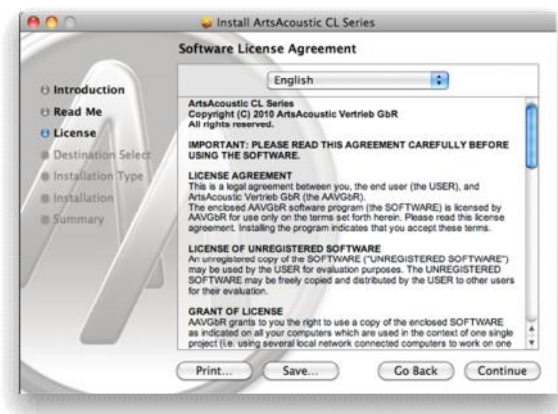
Install ArtsAcoustic CL Series

Software License Agreement

Introduction
Read Me
License
Destination Select
Installation Type
Installation
Summary

English

ArtsAcoustic CL Series
Copyright (C) 2010 ArtsAcoustic Vertrieb GbR
All rights reserved.

IMPORTANT: PLEASE READ THIS AGREEMENT CAREFULLY BEFORE USING THE SOFTWARE.

LICENSE AGREEMENT
This is a legal agreement between you, the end user (the USER), and ArtsAcoustic Vertrieb GbR (the AAVGbR).
The enclosed AAVGbR software program (the SOFTWARE) is licensed by AAVGbR for use only on the terms set forth herein. Please read this license agreement. Installing the program indicates that you accept these terms.

LICENSE OF UNREGISTERED SOFTWARE
An unregistered copy of the SOFTWARE ("UNREGISTERED SOFTWARE") may be used by the USER for evaluation purposes. The UNREGISTERED SOFTWARE may be freely copied and distributed by the USER to other users for their evaluation.

GRANT OF LICENSE
AAVGbR grants to you the right to use a copy of the enclosed SOFTWARE as indicated on all your computers which are used in the context of one single project (i.e. using several local network connected computers to work on one

Print...
Save...
Go Back
Continue